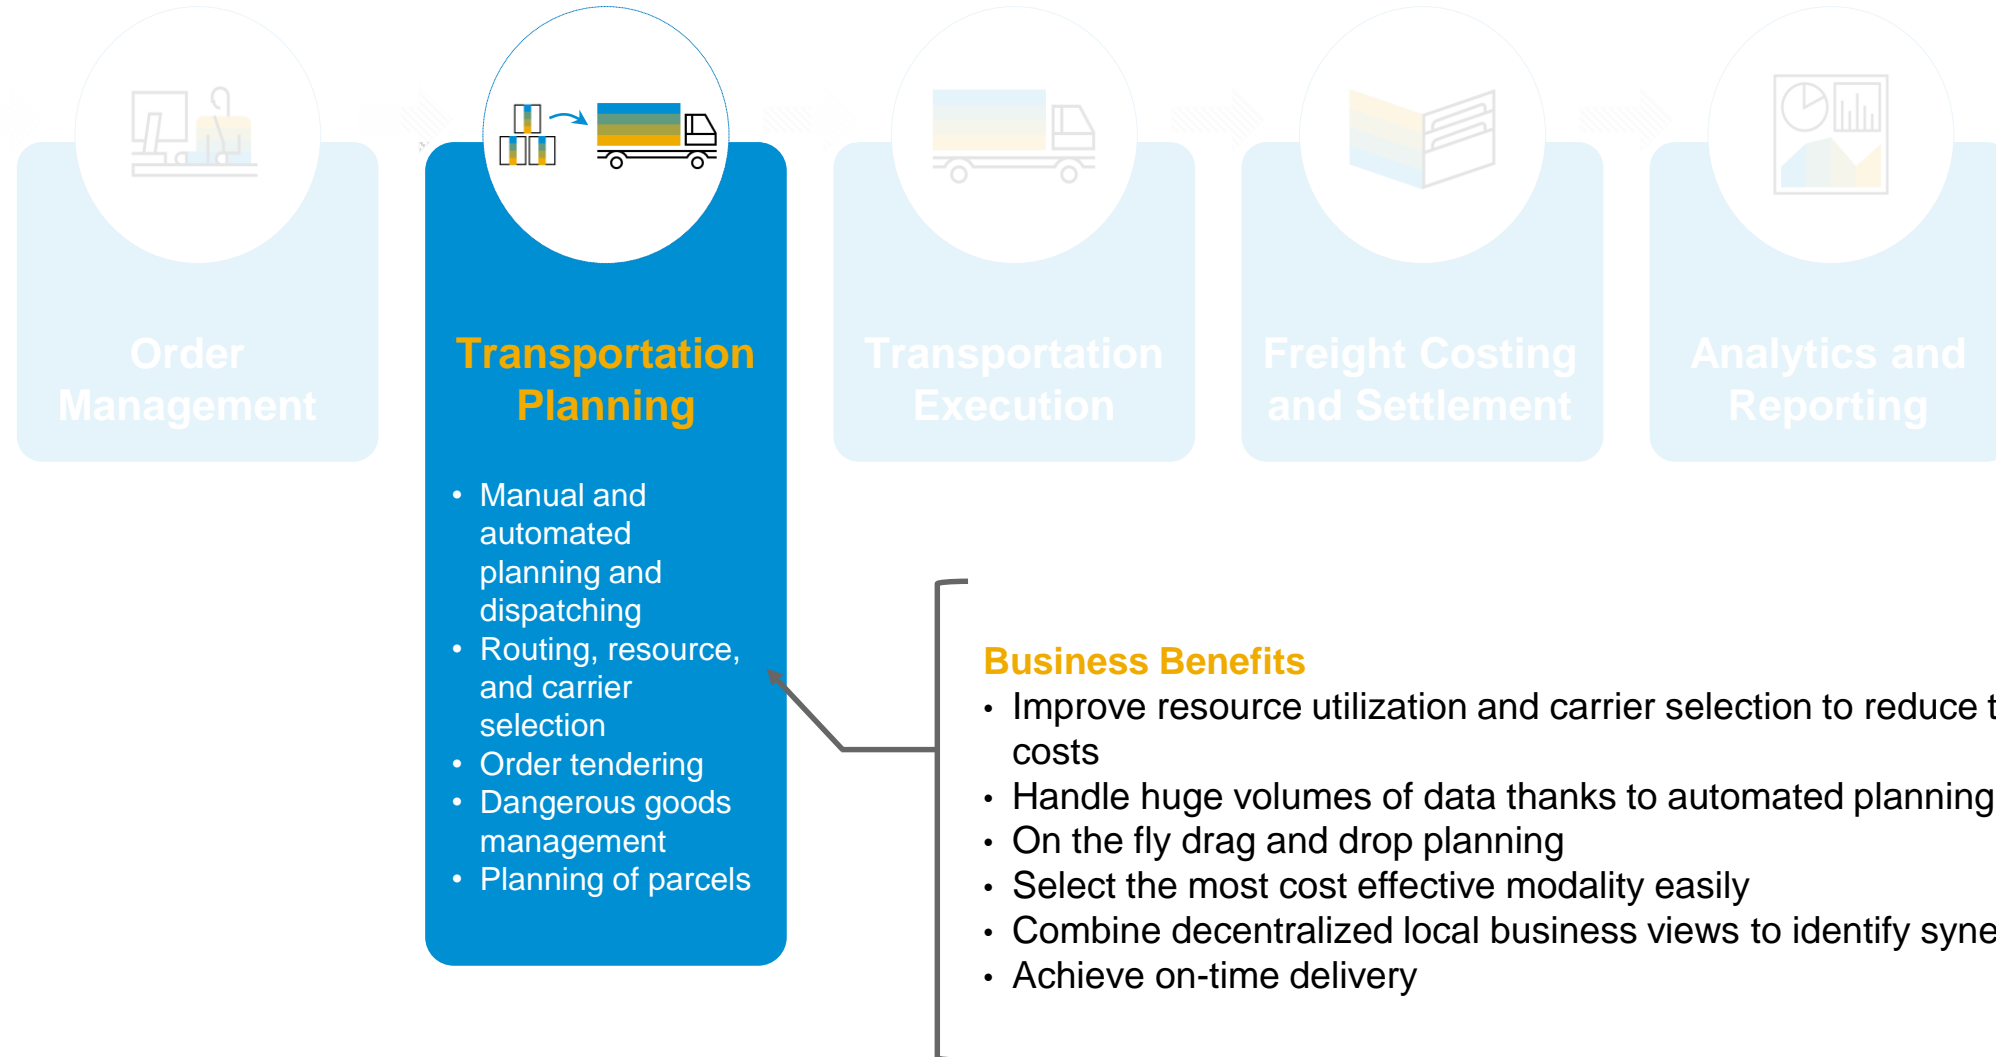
Order Management

Transportation Planning

- Manual and automated planning and dispatching
- Routing, resource, and carrier selection
- Order tendering
- Dangerous goods management
- Planning of parcels

Transportation Execution

Freight Costing and Settlement

Analytics and Reporting

Business Benefits
- Improve resource utilization and carrier selection to reduce t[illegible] costs
- Handle huge volumes of data thanks to automated planning
- On the fly drag and drop planning
- Select the most cost effective modality easily
- Combine decentralized local business views to identify syne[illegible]
- Achieve on-time delivery